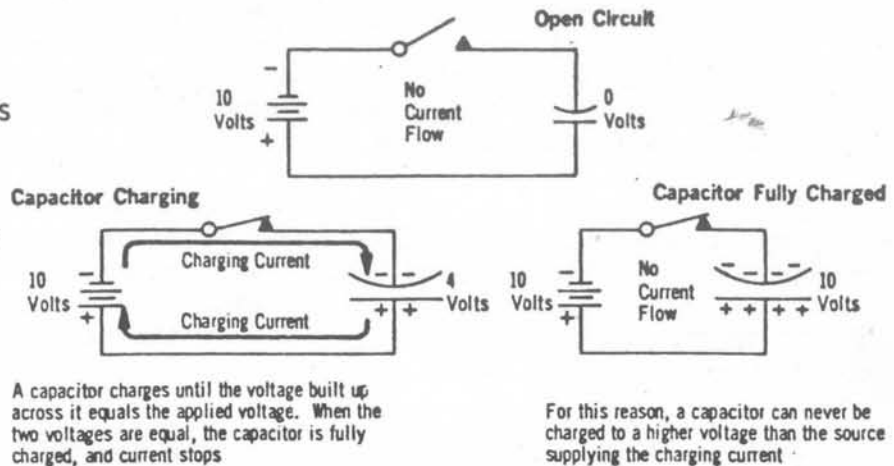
S

Open Circuit

10 Volts

No Current Flow

0 Volts

Capacitor Charging

10 Volts

Charging Current

Charging Current

4 Volts

Capacitor Fully Charged

10 Volts

No Current Flow

10 Volts

A capacitor charges until the voltage built up across it equals the applied voltage. When the two voltages are equal, the capacitor is fully charged, and current stops

For this reason, a capacitor can never be charged to a higher voltage than the source supplying the charging current